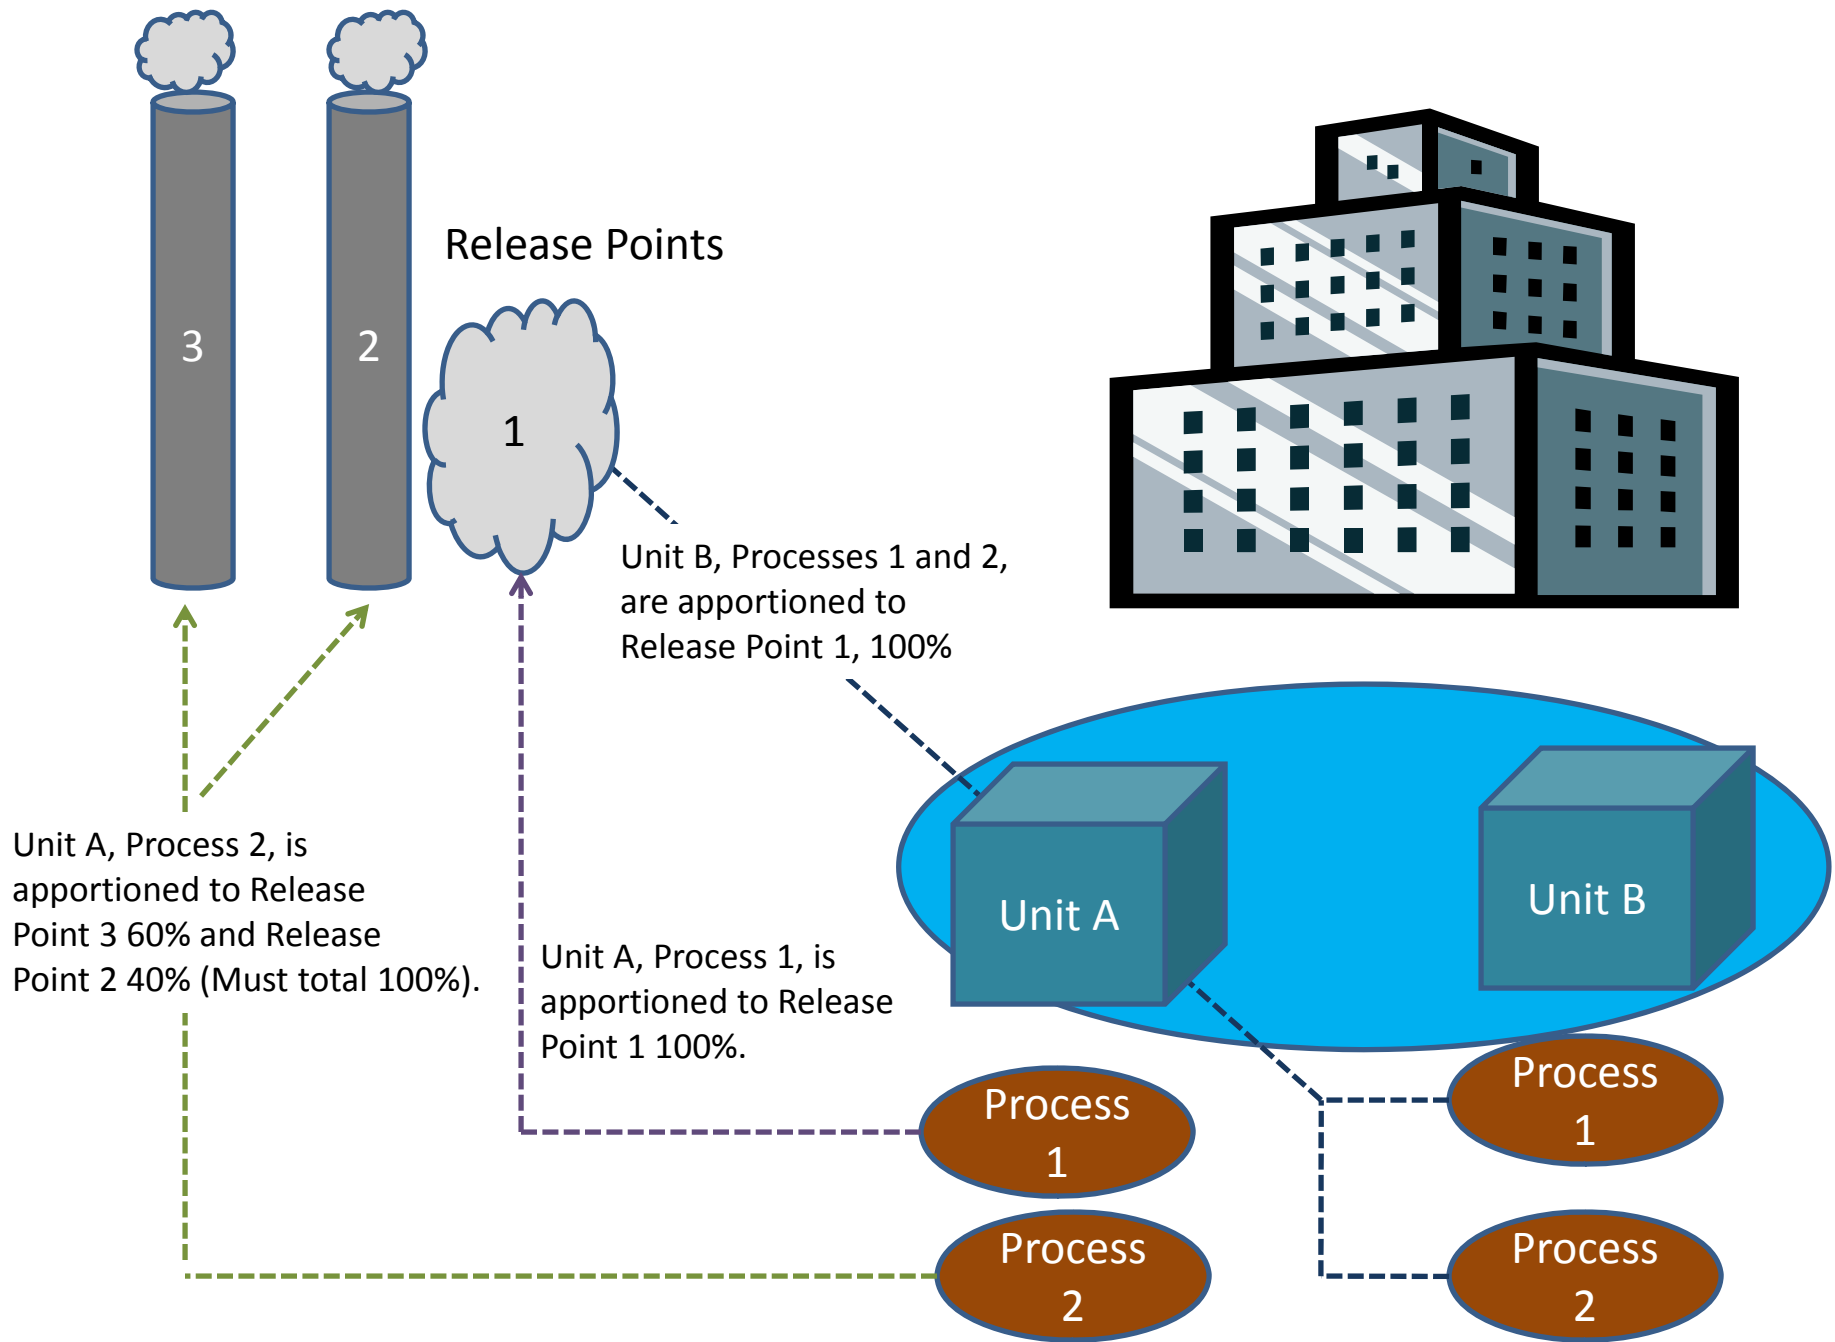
3

2

Release Points

1

Unit B, Processes 1 and 2, are apportioned to Release Point 1, 100%

Unit A, Process 2, is apportioned to Release Point 3 60% and Release Point 2 40% (Must total 100%).

Unit A, Process 1, is apportioned to Release Point 1 100%.

Unit A

Unit B

Process 1

Process 1

Process 2

Process 2